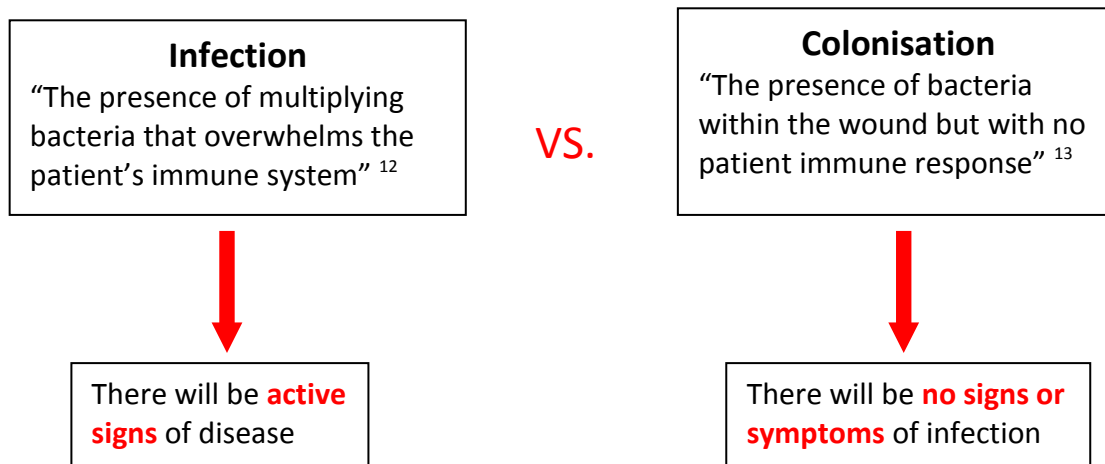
**Infection**
“The presence of multiplying bacteria that overwhelms the patient’s immune system” $^{12}$

There will be **active signs** of disease

VS.

**Colonisation**
“The presence of bacteria within the wound but with no patient immune response” $^{13}$

There will be **no signs or symptoms** of infection